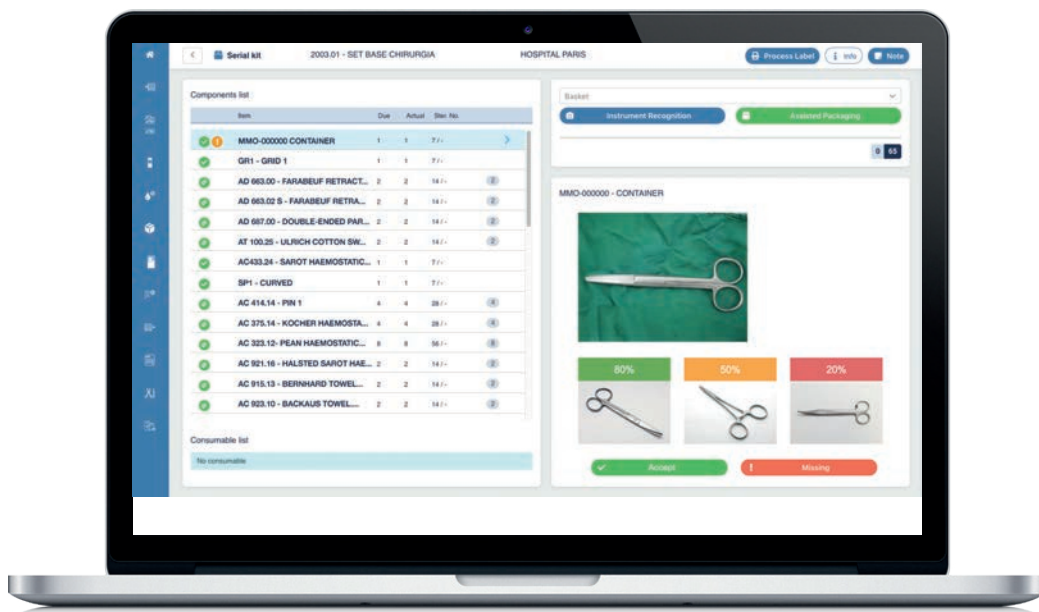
Serial kit 2003.01 - SET BASE CHIRURGIA HOSPITAL PARIS

Process Label Info Note

Components list

| | Item | Due | Actual | Ster. No. | |
|---|---|---|---|---|---|
| | MMO-000000 CONTAINER | 1 | 1 | 7 / - | |
| | GR1 - GRID 1 | 1 | 1 | 7 / - | |
| | AD 663.00 - FARABEUF RETRACT... | 2 | 2 | 14 / - | 2 |
| | AD 663.02 S - FARABEUF RETRA... | 2 | 2 | 14 / - | 2 |
| | AD 687.00 - DOUBLE-ENDED PAR... | 2 | 2 | 14 / - | 2 |
| | AT 100.25 - ULRICH COTTON SW... | 2 | 2 | 14 / - | 2 |
| | AC433.24 - SAROT HAEMOSTATIC... | 1 | 1 | 7 / - | |
| | SP1 - CURVED | 1 | 1 | 7 / - | |
| | AC 414.14 - PIN 1 | 4 | 4 | 28 / - | 4 |
| | AC 375.14 - KOCHER HAEMOSTA... | 4 | 4 | 28 / - | 4 |
| | AC 323.12- PEAN HAEMOSTATIC... | 8 | 8 | 56 / - | 8 |
| | AC 921.16 - HALSTED SAROT HAE... | 2 | 2 | 14 / - | 2 |
| | AC 915.13 - BERNHARD TOWEL... | 2 | 2 | 14 / - | 2 |
| | AC 923.10 - BACKAUS TOWEL... | 2 | 2 | 14 / - | 2 |

Consumable list

No consumable

Basket

Instrument Recognition Assisted Packaging

0 65

MMO-000000 - CONTAINER

80% 50% 20%

Accept Missing